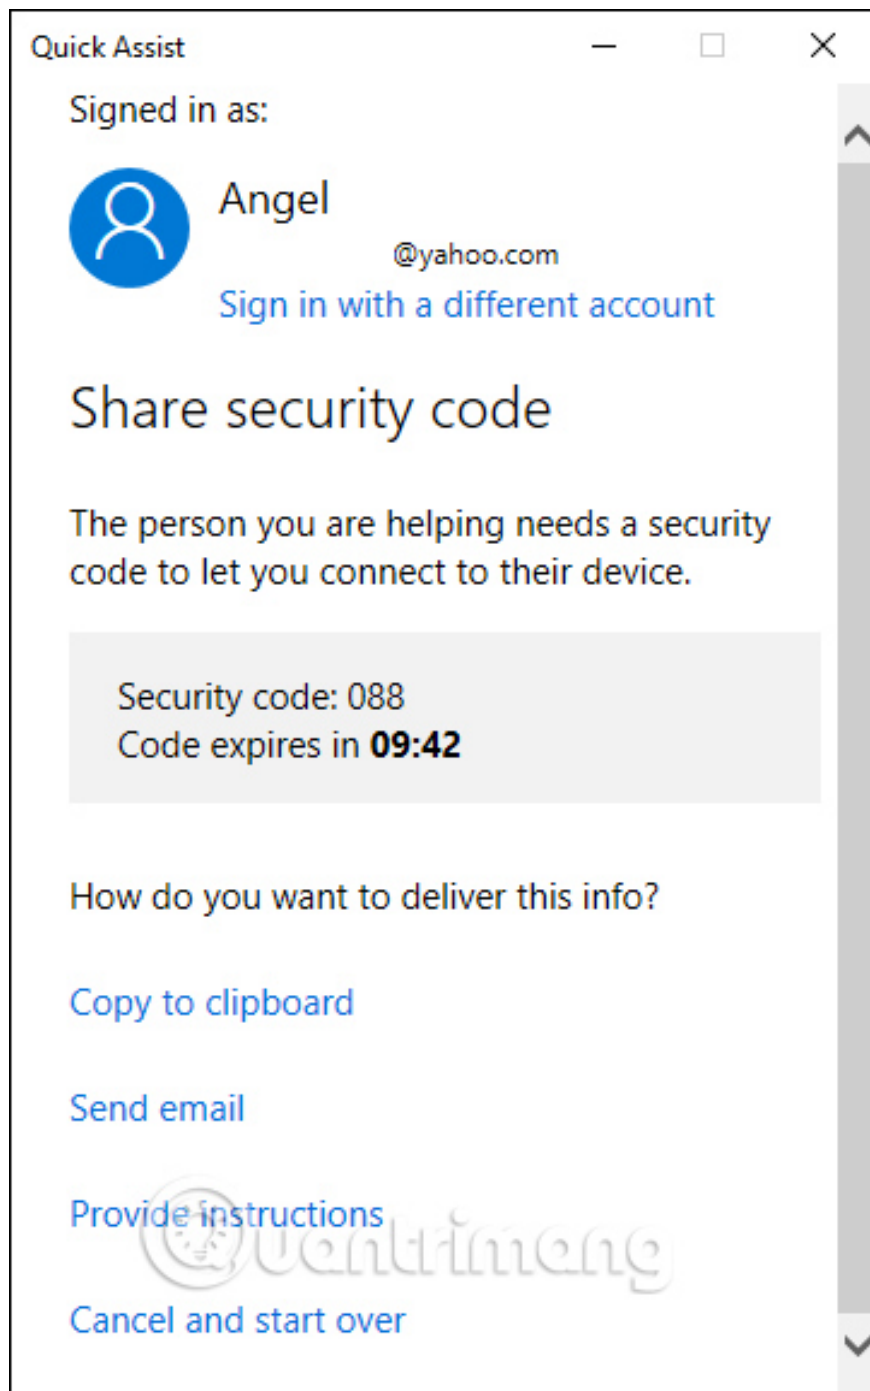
Quick Assist

Signed in as:

Angel
@yahoo.com
Sign in with a different account

Share security code

The person you are helping needs a security code to let you connect to their device.

Security code: 088
Code expires in **09:42**

How do you want to deliver this info?

Copy to clipboard

Send email

Provide instructions

Cancel and start over

Quantrimang